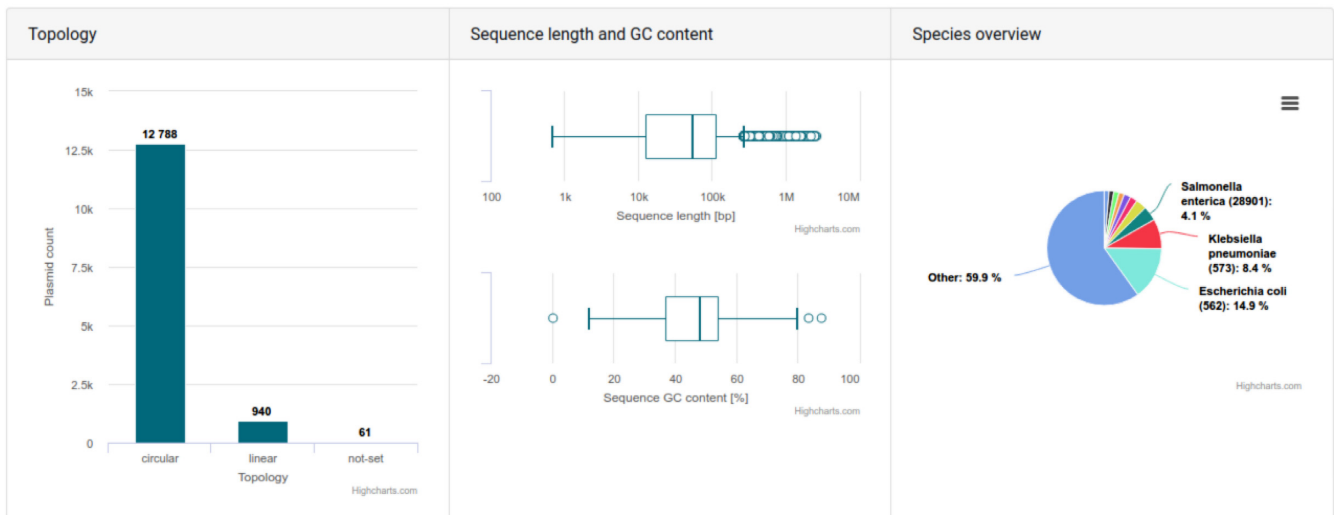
Topology

Sequence length and GC content

Species overview

15k
12.5k
10k
7.5k
5k
2.5k
0

Plasmid count

12 788

940

61

circular
linear
not-set

Topology

Highcharts.com

100
1k
10k
100k
1M
10M

Sequence length [bp]

Highcharts.com

-20
0
20
40
60
80
100

Sequence GC content [%]

Highcharts.com

Salmonella enterica (28901): 4.1 %

Klebsiella pneumoniae (573): 8.4 %

Escherichia coli (562): 14.9 %

Other: 59.9 %

Highcharts.com